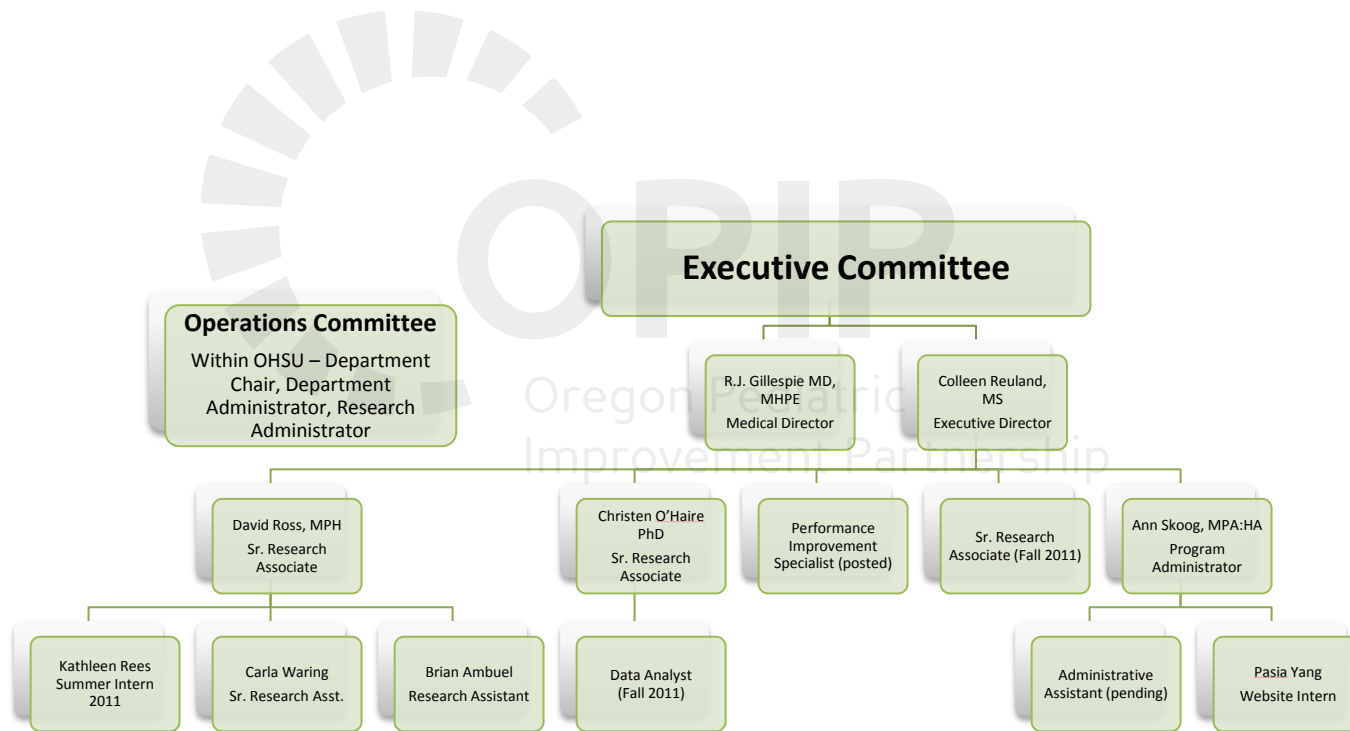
OPIP

Oregon Pediatric Improvement Partnership

Executive Committee

Operations Committee

Within OHSU – Department Chair, Department Administrator, Research Administrator

R.J. Gillespie MD, MHPE
Medical Director

Colleen Reuland, MS
Executive Director

David Ross, MPH
Sr. Research Associate

Christen O'Haire PhD
Sr. Research Associate

Performance Improvement Specialist (posted)

Sr. Research Associate (Fall 2011)

Ann Skoog, MPA:HA
Program Administrator

Kathleen Rees
Summer Intern 2011

Carla Waring
Sr. Research Asst.

Brian Ambuel
Research Assistant

Data Analyst (Fall 2011)

Administrative Assistant (pending)

Pasia Yang
Website Intern